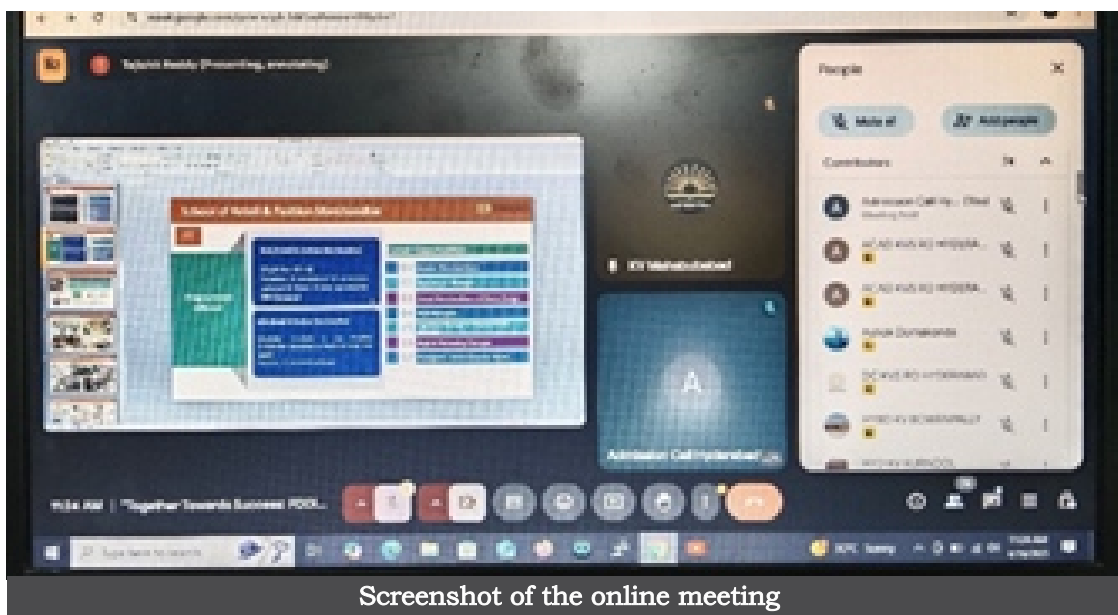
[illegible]

Tejasvi Reddy (Presenting, annotating)

People

Mute all

Add people

Contributors

Admission Cell Hy... (Host)
Meeting host

AC AD KVS RO HYDERA...

AC AD KVS RO HYDERA...

Ashok Dumalonda

DC KVS RO HYDERABAD

KV Vikarabad

A

Admission Cell Hyderabad

School of Retail & Fashion Merchandise

11:34 AM | "Together Towards Success: ROOL...

Type here to search

Screenshot of the online meeting